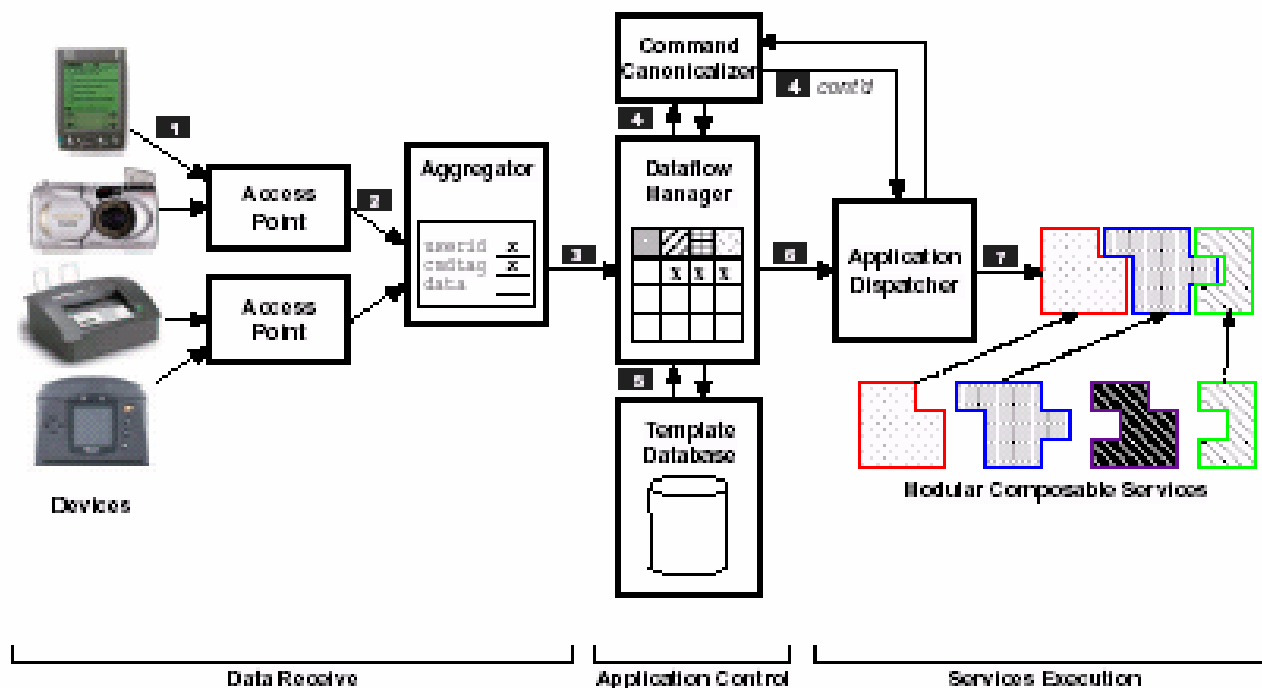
Command Canonicalizer

4 cont'd

1

4

Access Point

2

Aggregator

Dataflow Manager

Application Dispatcher

userid x
cmdtag x
data

3

x x x

6

7

Access Point

5

Template Database

Modular Composable Services

Devices

Data Receive

Application Control

Services Execution